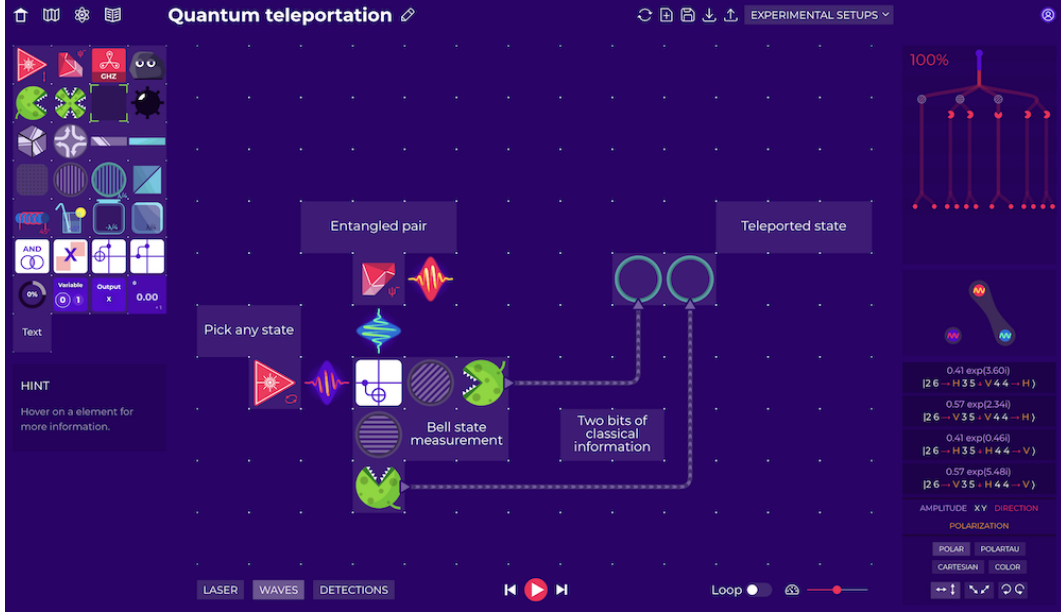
Quantum teleportation

EXPERIMENTAL SETUPS

GHZ

AND

0%

Variable
0 1

Output
x

0.00

Text

HINT

Hover on a element for more information.

Entangled pair

Teleported state

Pick any state

Bell state measurement

Two bits of classical information

100%

0.41 exp(3.60i)
|2 6 → H 3 5 ← V 4 4 → H⟩

0.57 exp(2.34i)
|2 6 → V 3 5 ← V 4 4 → H⟩

0.41 exp(0.46i)
|2 6 → H 3 5 ← H 4 4 → V⟩

0.57 exp(5.48i)
|2 6 → V 3 5 ← H 4 4 → V⟩

AMPLITUDE XY DIRECTION
POLARIZATION

POLAR POLARTAU
CARTESIAN COLOR

LASER WAVES DETECTIONS

Loop